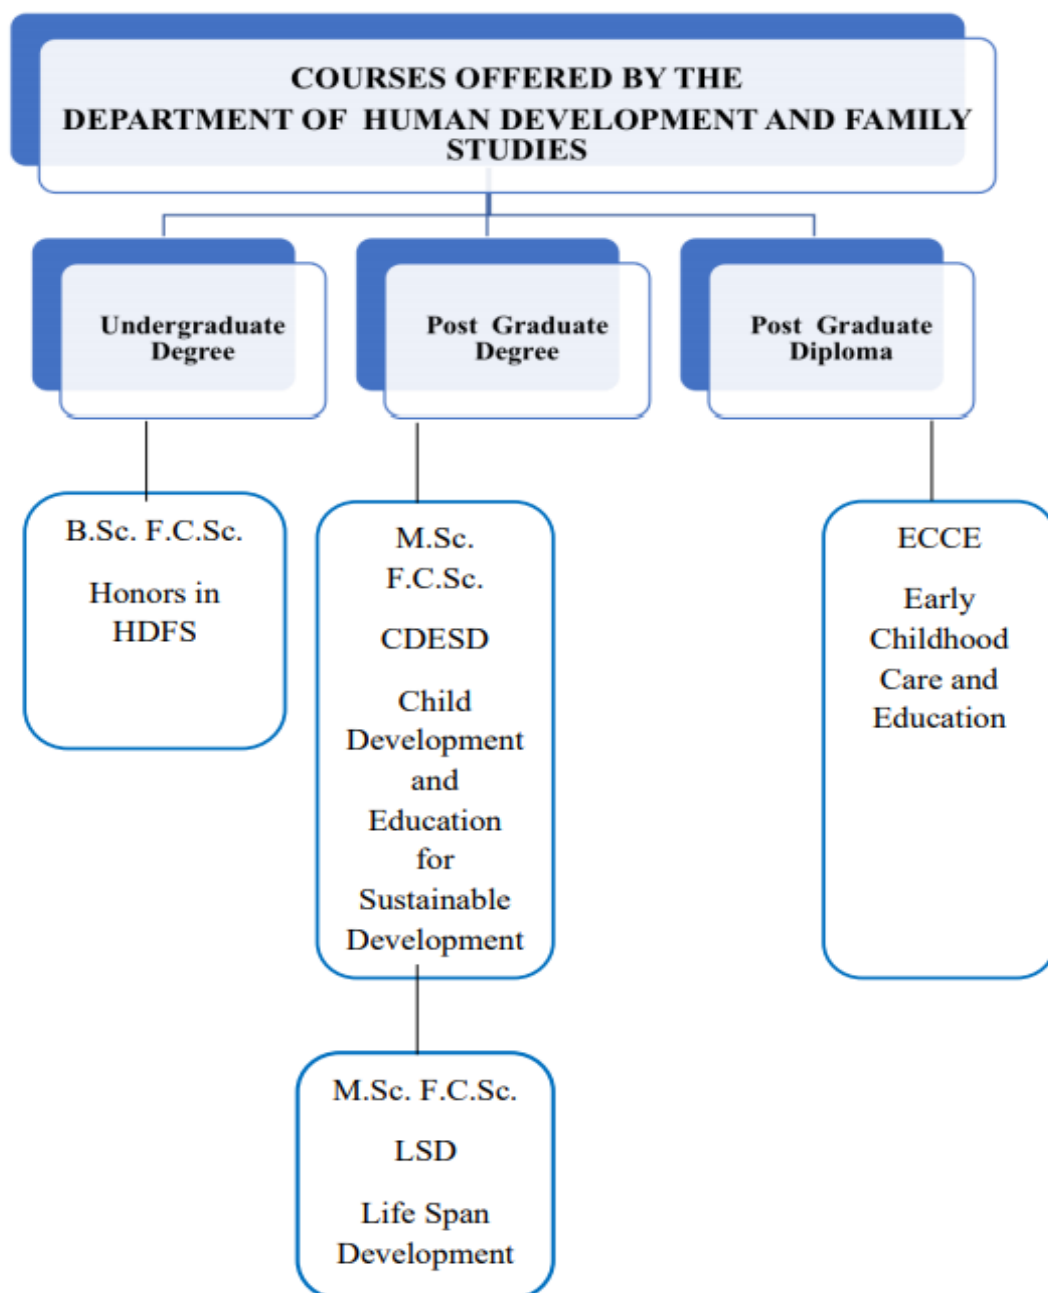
COURSES OFFERED BY THE
DEPARTMENT OF HUMAN DEVELOPMENT AND FAMILY STUDIES

Undergraduate Degree

Post Graduate Degree

Post Graduate Diploma

B.Sc. F.C.Sc.

Honors in HDFS

M.Sc. F.C.Sc.

CDESD

Child Development and Education for Sustainable Development

ECCE

Early Childhood Care and Education

M.Sc. F.C.Sc.

LSD

Life Span Development